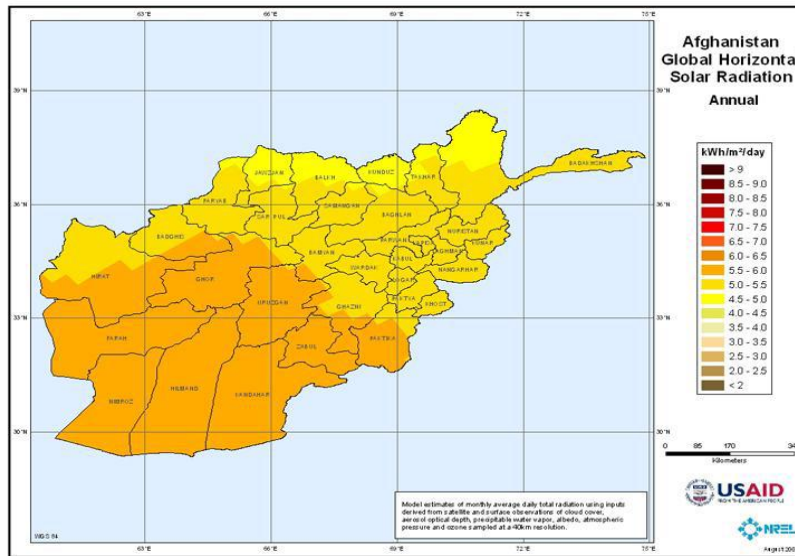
63°E 66°E 69°E 72°E 75°E

39°N 36°N 33°N 30°N

Afghanistan
Global Horizonta
Solar Radiation
Annual

kWh/m²/day
> 9
8.5 - 9.0
8.0 - 8.5
7.5 - 8.0
7.0 - 7.5
6.5 - 7.0
6.0 - 6.5
5.5 - 6.0
5.0 - 5.5
4.5 - 5.0
4.0 - 4.5
3.5 - 4.0
3.0 - 3.5
2.5 - 3.0
2.0 - 2.5
< 2

0 85 170 34
Kilometers

JAWZJAN BALKH KUNDUZ TAKHAR BADAKHSHAN FARYAB SAR-I PUL SAMANGAN BAGHLAN BADGHIS NURISTAN KUNAR PARWAN KAPISA LAGHMAN HERAT GHOR BAMIAN KABUL NANGARHAR WARDAK LOGAR PAKTIA KHOST URUZGAN GHAZNI FARAH ZABUL PAKTIKA NIMROZ HELMAND KANDAHAR

Model estimates of monthly average daily total radiation using inputs derived from satellite and surface observations of cloud cover, aerosol optical depth, precipitable water vapor, albedo, atmospheric pressure and ozone sampled at a 40km resolution.

USAID
FROM THE AMERICAN PEOPLE

NREL

WGS 84

August 200